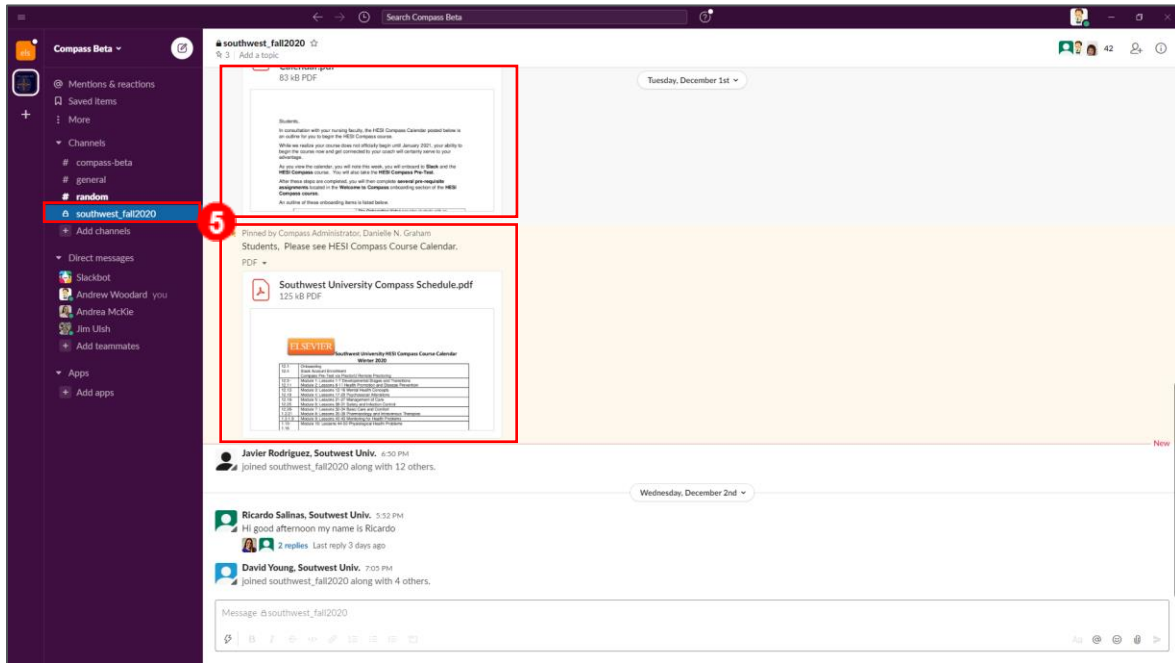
Search Compass Beta

Compass Beta

Mentions & reactions
Saved items
More
Channels
# compass-beta
# general
# random
southwest_fall2020
Add channels
Direct messages
Slackbot
Andrew Woodard you
Andrea McKie
Jim Ulsh
Add teammates
Apps
Add apps

5

southwest_fall2020
3 | Add a topic
42

83 kB PDF

Students,

In consultation with your nursing faculty, the HESI Compass Calendar posted below is an outline for you to begin the HESI Compass course.

While we realize your course does not officially begin until January 2021, your ability to begin the course now and get connected to your coach will certainly serve to your advantage.

As you view the calendar, you will note this week, you will onboard to Slack and the HESI Compass course. You will also take the HESI Compass Pre-Test.

After these steps are completed, you will then complete several pre-requisite assignments located in the Welcome to Compass onboarding section of the HESI Compass course.

An outline of these onboarding items is listed below.

Tuesday, December 1st

Pinned by Compass Administrator, Danielle N. Graham
Students, Please see HESI Compass Course Calendar.
PDF

Southwest University Compass Schedule.pdf
125 kB PDF

ELSEVIER
Southwest University HESI Compass Course Calendar
Winter 2020

New

Javier Rodriguez, Soutwest Univ. 6:50 PM
joined southwest_fall2020 along with 12 others.

Wednesday, December 2nd

Ricardo Salinas, Soutwest Univ. 5:52 PM
Hi good afternoon my name is Ricardo
2 replies Last reply 3 days ago

David Young, Soutwest Univ. 7:05 PM
joined southwest_fall2020 along with 4 others.

Message southwest_fall2020